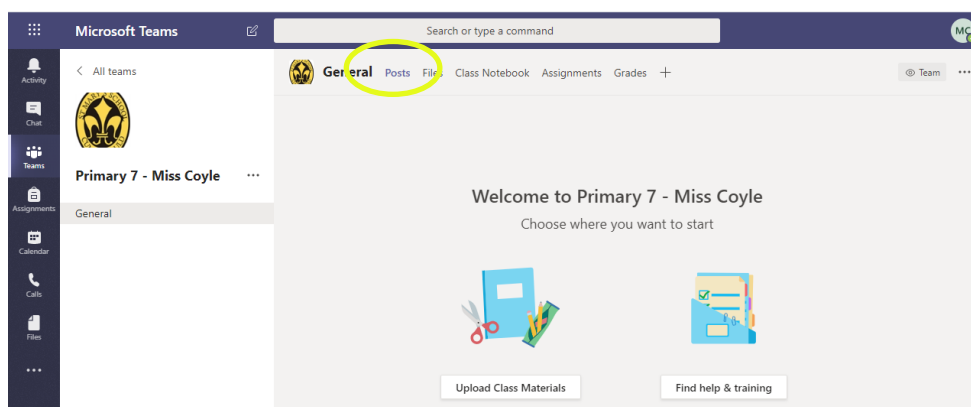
Microsoft Teams

Search or type a command

MC

Activity

Chat

Teams

Assignments

Calendar

Calls

Files

...

< All teams

Primary 7 - Miss Coyle ...

General

General Posts Files Class Notebook Assignments Grades +

Team ...

Welcome to Primary 7 - Miss Coyle

Choose where you want to start

Upload Class Materials

Find help & training